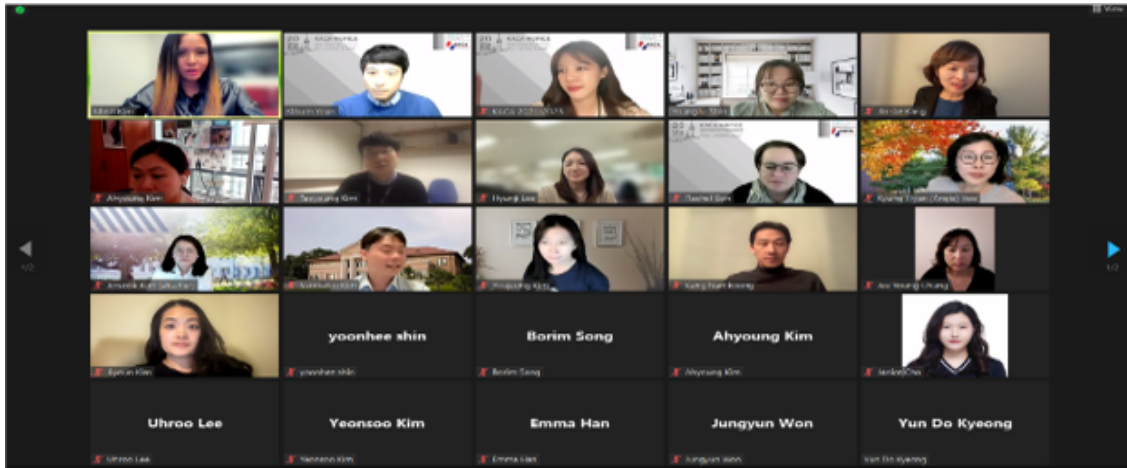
View

Ahyoung Kim

1/2

1/2

yoonhee shin

Borim Song

Ahyoung Kim

yoonhee shin

Borim Song

Ahyoung Kim

Uhroo Lee

Yeonsoo Kim

Emma Han

Jungyun Won

Yun Do Kyeong

Uhroo Lee

Yeonsoo Kim

Emma Han

Jungyun Won

Yun Do Kyeong